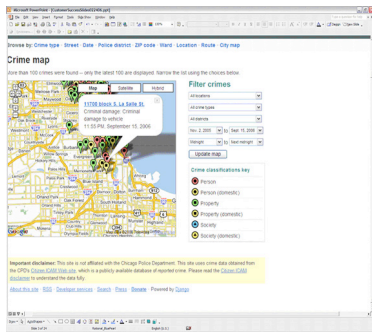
Microsoft PowerPoint - [CustomerSuccessSlides02-09.ppt]

File Edit View Insert Format Tools Slide Show Window Help

Browse by: Crime type · Street · Date · Police district · ZIP code · Ward · Location · Route · City map

Crime map

More than 100 crimes were found -- only the latest 100 are displayed. Narrow the list using the choices below.

Map Satellite Hybrid

11700 block S. La Salle St.
Criminal damage: Criminal damage to vehicle
11:55 PM, September 15, 2006

Filter crimes

All locations

All crime types

All districts

Nov. 2, 2005 to Sep. 15, 2006

Midnight to last midnight

Update map

Crime classifications key

Person

Person (domestic)

Property

Property (domestic)

Society

Society (domestic)

Important disclaimers: This site is not affiliated with the Chicago Police Department. This site uses crime data obtained from the CPD's Citizen ICAM Web site, which is a publicly available database of reported crime. Please read the Citizen ICAM disclaimer to understand the data fully.

About this site · RSS · Developer services · Search · Press · Donate · Powered by Django

Draw · AutoShapes

Slide 1 of 24 Default Design English (U.S.)